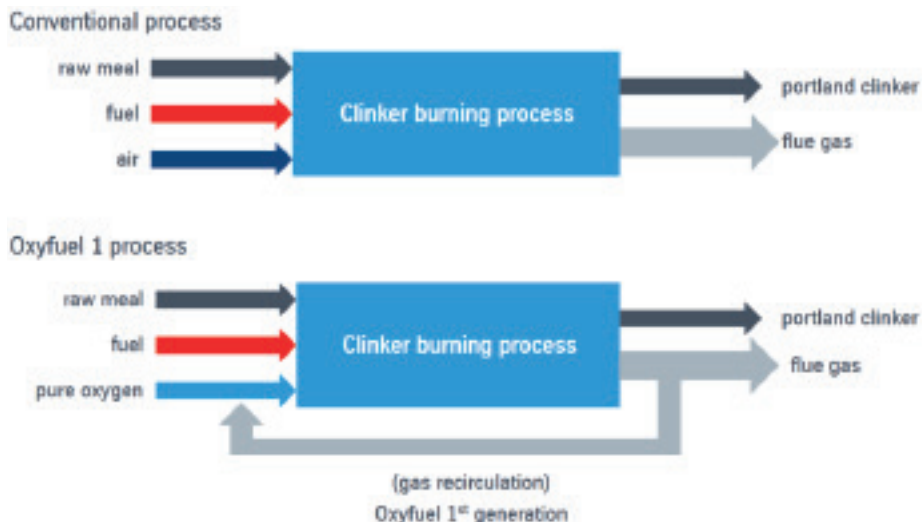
Conventional process

raw meal

fuel

air

Clinker burning process

portland clinker

flue gas

Oxyfuel 1 process

raw meal

fuel

pure oxygen

Clinker burning process

portland clinker

flue gas

(gas recirculation)

Oxyfuel 1$^{st}$ generation